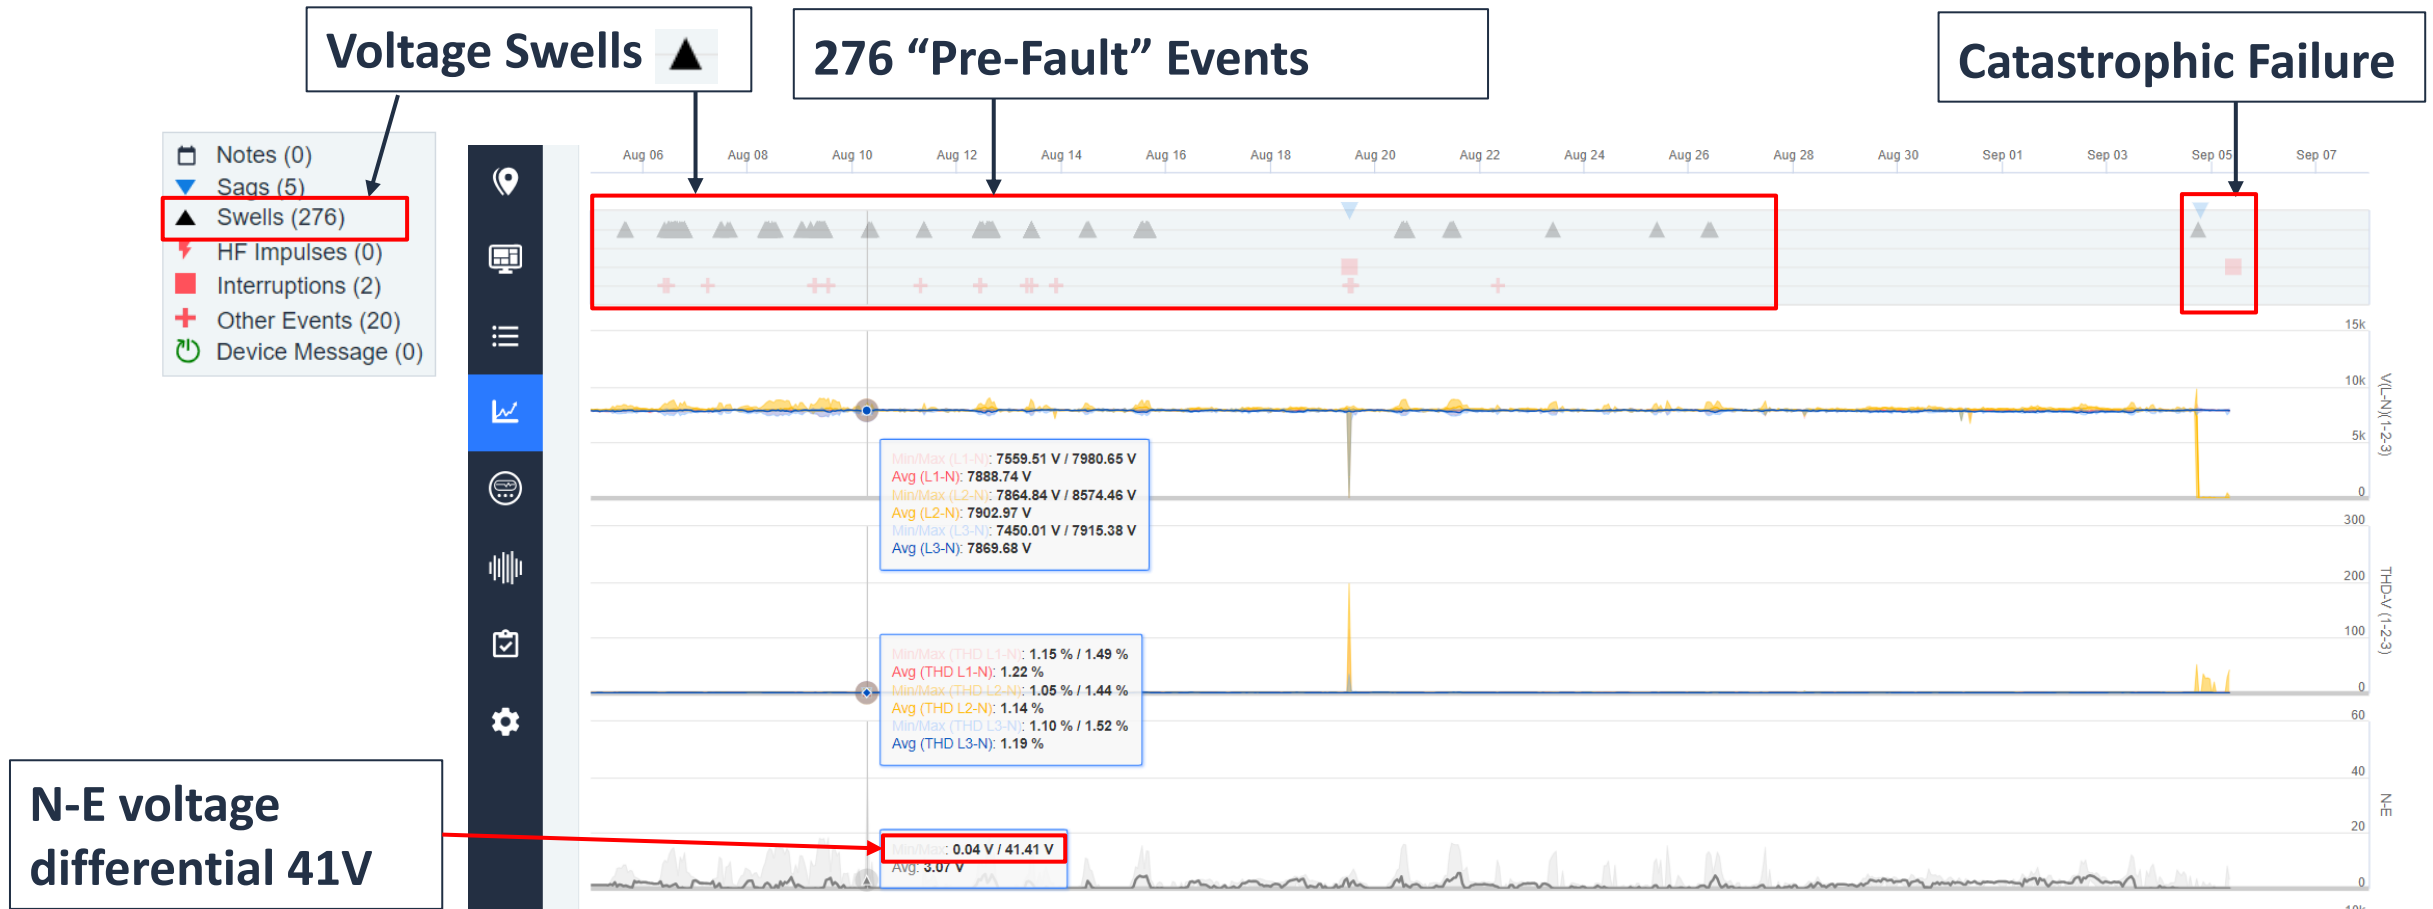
Voltage Swells ▲

276 "Pre-Fault" Events

Catastrophic Failure

Notes (0)
Sags (5)
Swells (276)
HF Impulses (0)
Interruptions (2)
Other Events (20)
Device Message (0)

Aug 06 Aug 08 Aug 10 Aug 12 Aug 14 Aug 16 Aug 18 Aug 20 Aug 22 Aug 24 Aug 26 Aug 28 Aug 30 Sep 01 Sep 03 Sep 05 Sep 07

15k
10k
5k
0
V(L-N)(1-2-3)

Min/Max (L1-N): 7559.51 V / 7980.65 V
Avg (L1-N): 7888.74 V
Min/Max (L2-N): 7864.84 V / 8574.46 V
Avg (L2-N): 7902.97 V
Min/Max (L3-N): 7450.01 V / 7915.38 V
Avg (L3-N): 7869.68 V

300
200
100
0
THD-V (1-2-3)

Min/Max (THD L1-N): 1.15 % / 1.49 %
Avg (THD L1-N): 1.22 %
Min/Max (THD L2-N): 1.05 % / 1.44 %
Avg (THD L2-N): 1.14 %
Min/Max (THD L3-N): 1.10 % / 1.52 %
Avg (THD L3-N): 1.19 %

60
40
20
0
N-E

Min/Max: 0.04 V / 41.41 V
Avg: 3.07 V

N-E voltage differential 41V